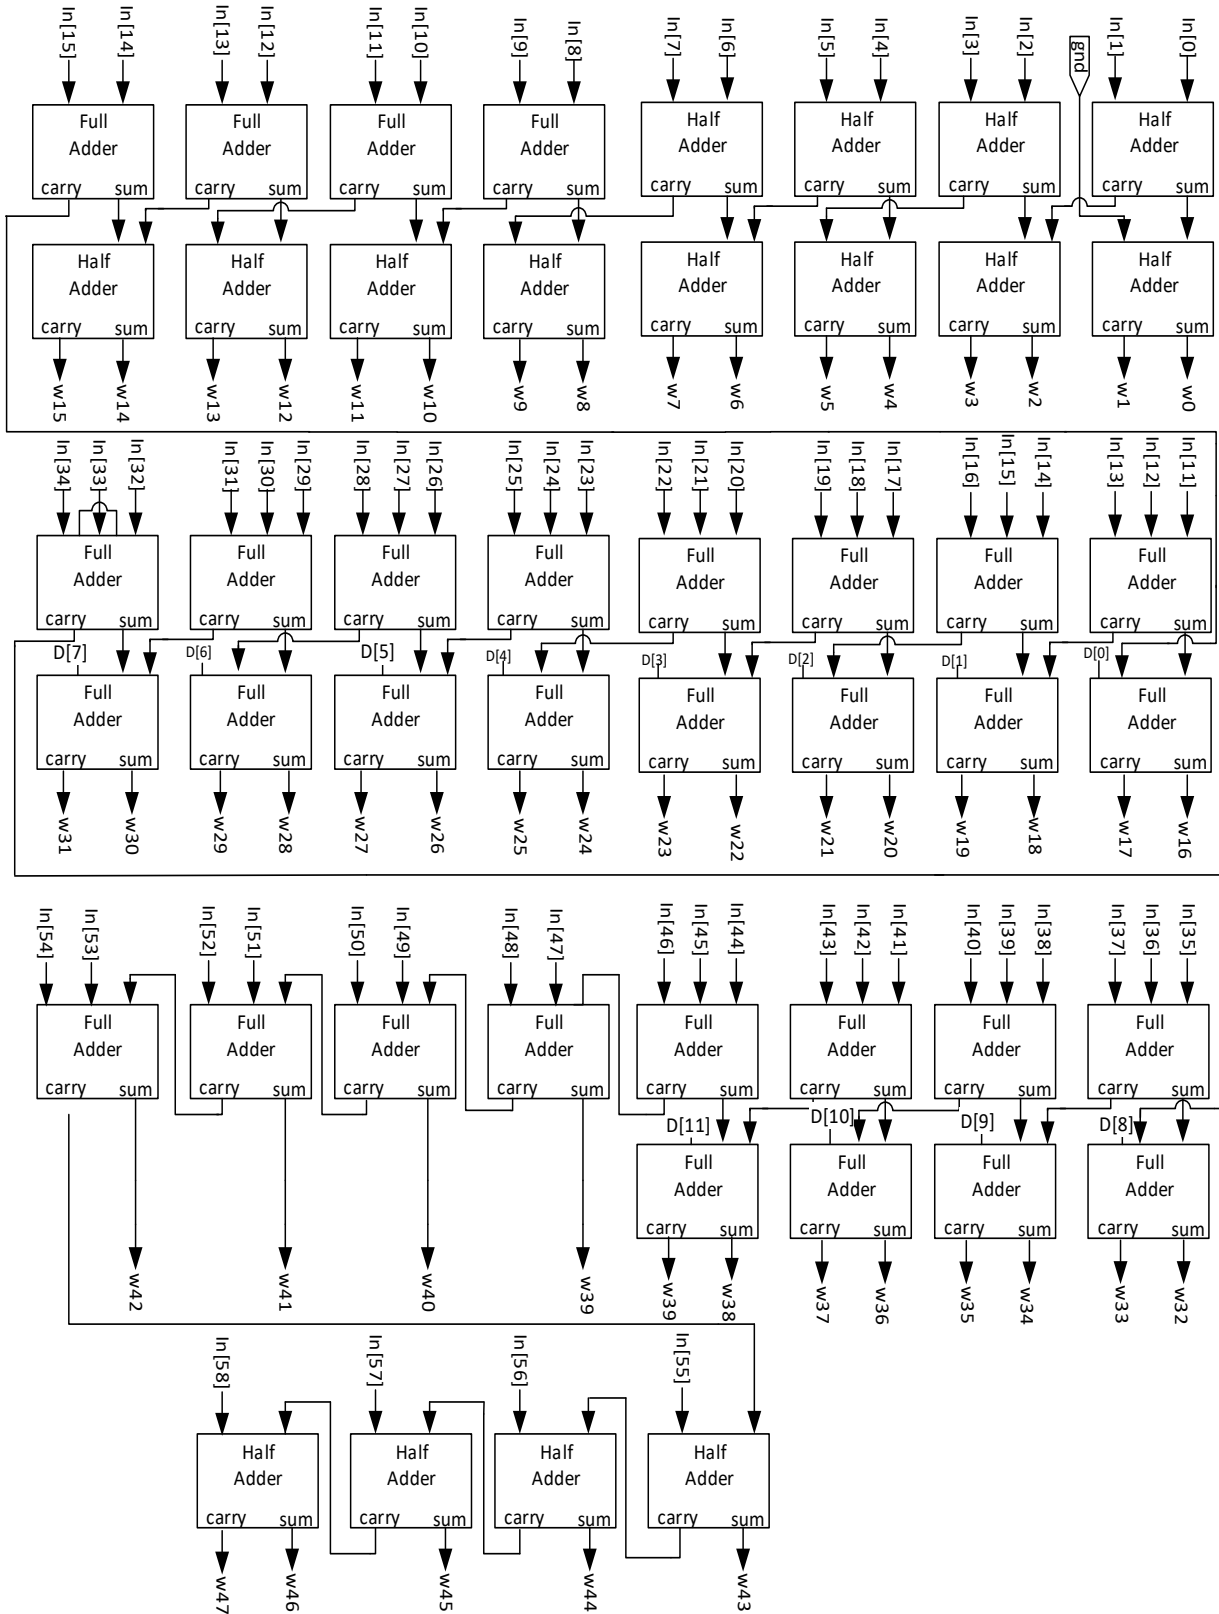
In[15] In[14] In[13] In[12] In[11] In[10] In[9] In[8] In[7] In[6] In[5] In[4] In[3] In[2] gnd In[1] In[0]

Full Adder carry sum
Full Adder carry sum
Full Adder carry sum
Full Adder carry sum
Half Adder carry sum
Half Adder carry sum
Half Adder carry sum
Half Adder carry sum

Half Adder carry sum
Half Adder carry sum
Half Adder carry sum
Half Adder carry sum
Half Adder carry sum
Half Adder carry sum
Half Adder carry sum
Half Adder carry sum

w15 w14 w13 w12 w11 w10 w9 w8 w7 w6 w5 w4 w3 w2 w1 w0

In[34] In[33] In[32] In[31] In[30] In[29] In[28] In[27] In[26] In[25] In[24] In[23] In[22] In[21] In[20] In[19] In[18] In[17] In[16] In[15] In[14] In[13] In[12] In[11]

Full Adder carry sum
Full Adder carry sum
Full Adder carry sum
Full Adder carry sum
Full Adder carry sum
Full Adder carry sum
Full Adder carry sum
Full Adder carry sum

D[7] D[6] D[5] D[4] D[3] D[2] D[1] D[0]

Full Adder carry sum
Full Adder carry sum
Full Adder carry sum
Full Adder carry sum
Full Adder carry sum
Full Adder carry sum
Full Adder carry sum
Full Adder carry sum

w31 w30 w29 w28 w27 w26 w25 w24 w23 w22 w21 w20 w19 w18 w17 w16

In[54] In[53] In[52] In[51] In[50] In[49] In[48] In[47] In[46] In[45] In[44] In[43] In[42] In[41] In[40] In[39] In[38] In[37] In[36] In[35]

Full Adder carry sum
Full Adder carry sum
Full Adder carry sum
Full Adder carry sum
Full Adder carry sum
Full Adder carry sum
Full Adder carry sum
Full Adder carry sum

D[11] D[10] D[9] D[8]

Full Adder carry sum
Full Adder carry sum
Full Adder carry sum
Full Adder carry sum

w42 w41 w40 w39 w39 w38 w37 w36 w35 w34 w33 w32

In[58] In[57] In[56] In[55]

Half Adder carry sum
Half Adder carry sum
Half Adder carry sum
Half Adder carry sum

w47 w46 w45 w44 w43